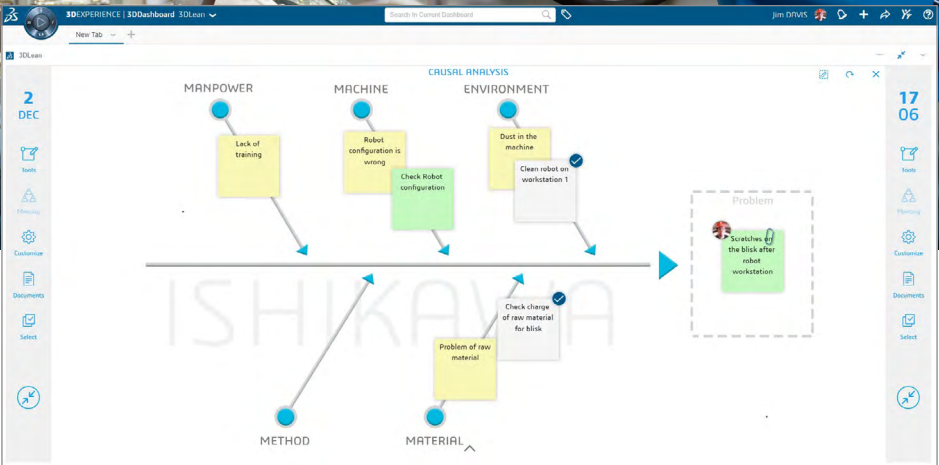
3DEXPERIENCE | 3DDashboard 3DLean
Search In Current Dashboard
Jim DAVIS
New Tab
3DLean
CAUSAL ANALYSIS
2
DEC
Tools
Meeting
Customize
Documents
Select
17
06
Tools
Meeting
Customize
Documents
Select
MANPOWER
MACHINE
ENVIRONMENT
Lack of training
Robot configuration is wrong
Check Robot configuration
Dust in the machine
Clean robot on workstation 1
Problem
Scratches on the blisk after robot workstation
ISHIKAWA
Check charge of raw material for blisk
Problem of raw material
METHOD
MATERIAL